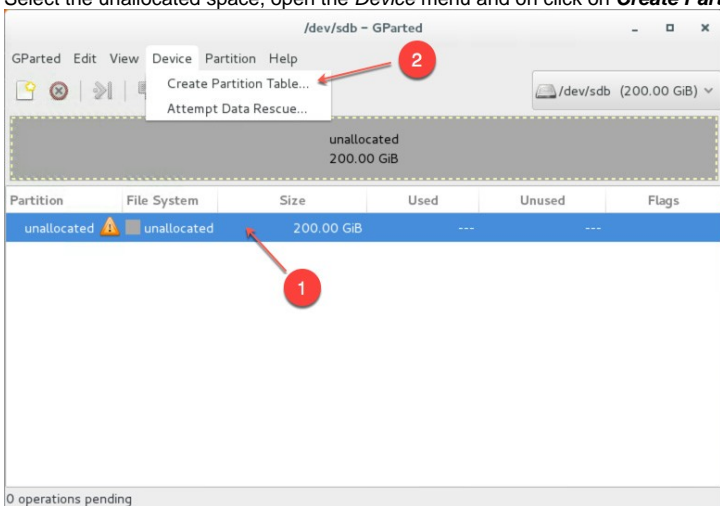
Select the unallocated space, open the Device menu and on click on Create Par

/dev/sdb – GParted

GParted Edit View Device Partition Help

Create Partition Table...

Attempt Data Rescue...

2

/dev/sdb (200.00 GiB)

unallocated
200.00 GiB

| Partition | File System | Size | Used | Unused | Flags |
|---|---|---|---|---|---|
| unallocated | unallocated | 200.00 GiB | --- | --- | |

1

0 operations pending